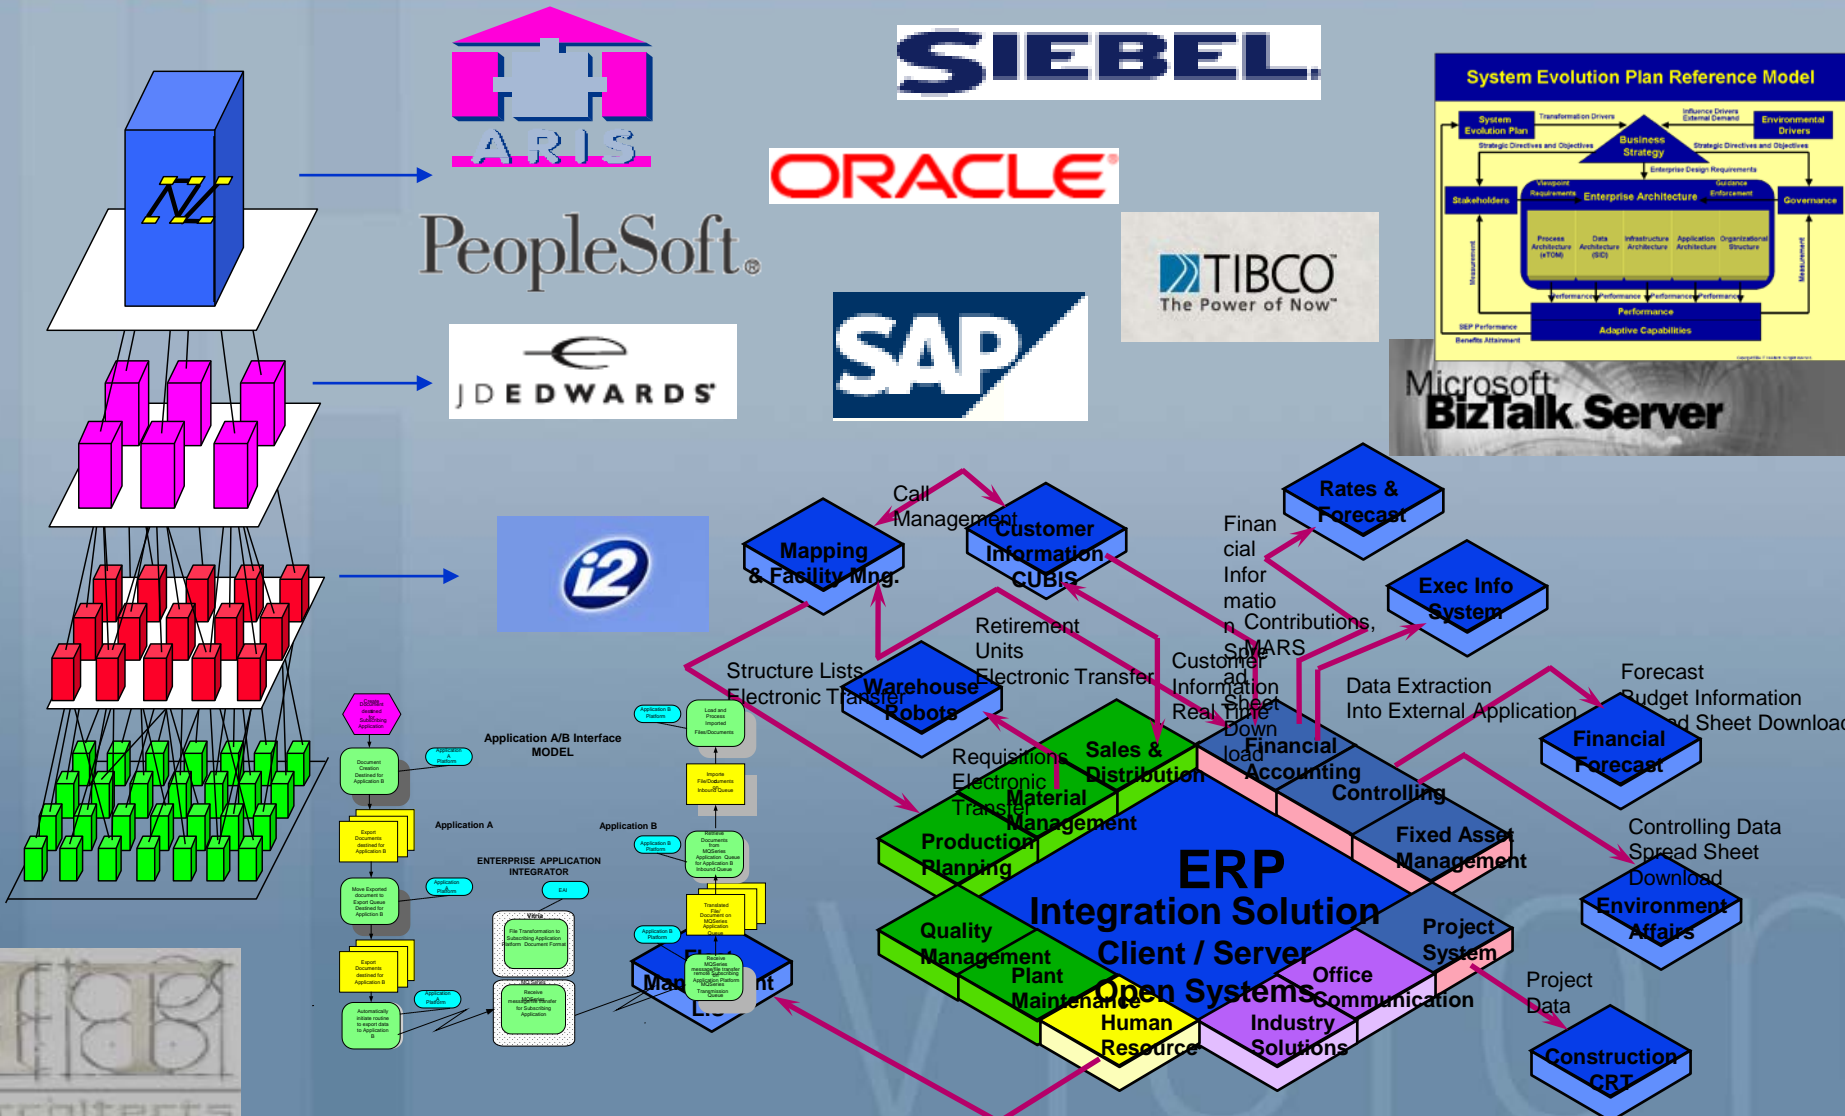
ARIS

SIEBEL

ORACLE

PeopleSoft

JDEDWARDS

SAP

TIBCO
The Power of Now

System Evolution Plan Reference Model

System Evolution Plan
Transformation Drivers
Influence Drivers External Demand
Environmental Drivers
Business Strategy
Strategic Directives and Objectives
Strategic Directives and Objectives
Enterprise Design Requirements
Stakeholders
Enterprise Architecture
Governance
Process Architecture
Data Architecture
Infrastructure Architecture
Application Architecture
Organizational Structure
Measurement
Measurement
Performance
Adaptive Capabilities
SEP Performance
Benefits Attainment

Microsoft BizTalk Server

i2

Call Management

Mapping & Facility Mng.

Customer Information CUBIS

Rates & Forecast

Financial Information Spreadsheet Download

Exec Info System

Contributions, MARS

Retirement Units Electronic Transfer

Customer Information Real Time

Structure Lists Electronic Transfer

Warehouse Robots

Data Extraction Into External Application

Forecast Budget Information Spread Sheet Download

Financial Forecast

Requisitions Electronic Transfer

Sales & Distribution

Financial Accounting

Controlling

Material Management

Production Planning

Fixed Asset Management

Controlling Data Spread Sheet Download

Environment Affairs

ERP
Integration Solution
Client / Server
Open Systems

Quality Management

Plant Maintenance

Human Resource

Industry Solutions

Office Communication

Project System

Project Data

Construction CRT

Application A/B Interface MODEL

Application A

Application B

ENTERPRISE APPLICATION INTEGRATOR

EAI

Document Creation Destined for Application B

Export Documents destined for Application B

Move Exported document to Export Queue Destined for Application B

Export Documents destined for Application B

Automatically initiate routine to export data to Application B

File Transformation to Subscribing Application Platform Document Format

Receive messages/file transfer for Subscribing Application

Load and Process Imported Files/Documents

Import File/Documents Inbound Queue

Translated File/Document on MQSeries Application Queue

Receive MQSeries messages/file transfer

Application Platform